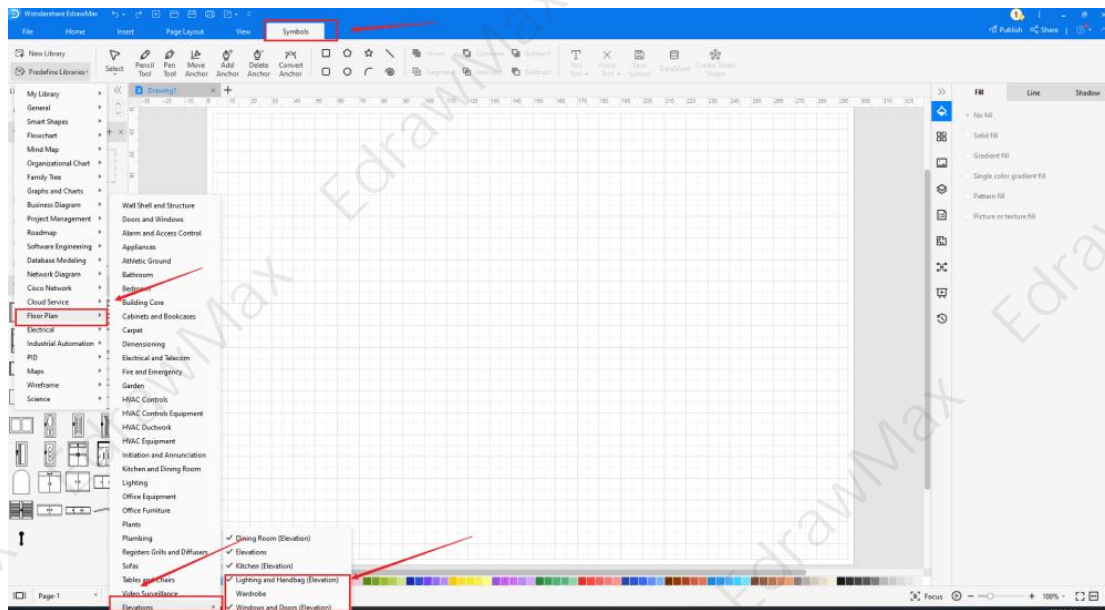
Wondershare EdrawMax

File Home Insert Page Layout View Symbols

Publish Share

New Library
Predefine Libraries

Select Pencil Tool Pen Tool Move Anchor Add Anchor Delete Anchor Convert Anchor

Shape Combine Subtract Fragment Intersect Subtract

Text Tool Point Tool Save Symbol Database Create Smart Shape

Drawing1

Fill Line Shadow

No fill
Solid fill
Gradient fill
Single color gradient fill
Pattern fill
Picture or texture fill

My Library
General
Smart Shapes
Flowchart
Mind Map
Organizational Chart
Family Tree
Graphs and Charts
Business Diagram
Project Management
Roadmap
Software Engineering
Database Modeling
Network Diagram
Cisco Network
Cloud Service
Floor Plan
Electrical
Industrial Automation
PID
Maps
Wireframe
Science

Wall Shell and Structure
Doors and Windows
Alarm and Access Control
Appliances
Athletic Ground
Bathroom
Bedroom
Building Core
Cabinets and Bookcases
Carpet
Dimensioning
Electrical and Telecom
Fire and Emergency
Garden
HVAC Controls
HVAC Controls Equipment
HVAC Ductwork
HVAC Equipment
Initiation and Annunciation
Kitchen and Dining Room
Lighting
Office Equipment
Office Furniture
Plants
Plumbing
Registers Grills and Diffusers
Sofas
Tables and Chairs
Video Surveillance
Elevations

Dining Room (Elevation)
Elevations
Kitchen (Elevation)
Lighting and Handbag (Elevation)
Wardrobe
Windows and Doors (Elevation)

Page-1

Focus 100%

EdrawMax